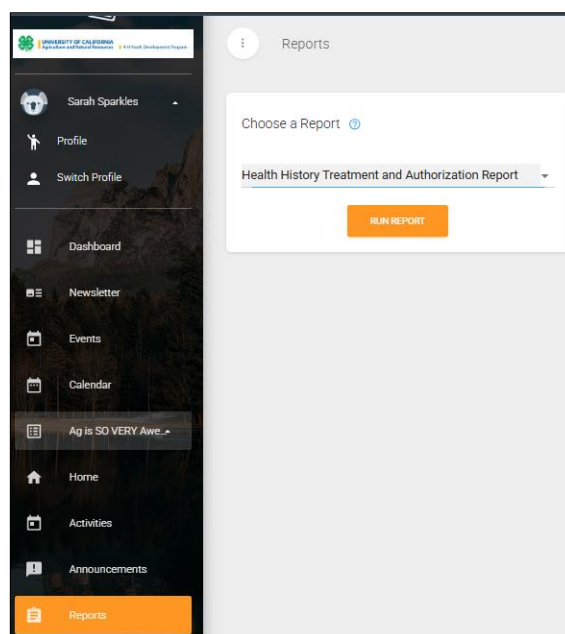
UNIVERSITY OF CALIFORNIA Agriculture and Natural Resources | 4-H Youth Development Program

Sarah Sparkles

Profile

Switch Profile

Dashboard

Newsletter

Events

Calendar

Ag is SO VERY Awe...

Home

Activities

Announcements

Reports

Reports

Choose a Report

Health History Treatment and Authorization Report

RUN REPORT